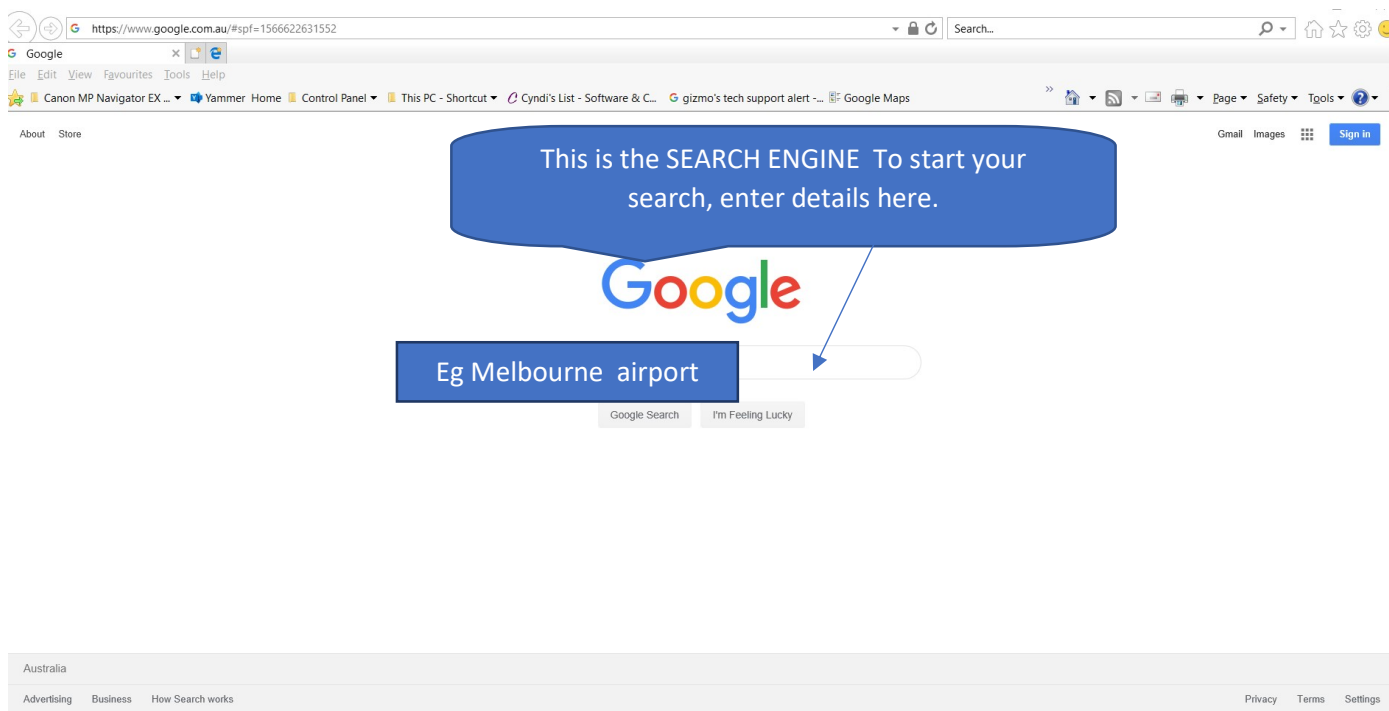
https://www.google.com.au/#spf=1566622631552

Search...

Google

File Edit View Favourites Tools Help

Canon MP Navigator EX ... Yammer Home Control Panel This PC - Shortcut Cyndi's List - Software & C... gizmo's tech support alert -... Google Maps

Page Safety Tools

About Store

Gmail Images Sign in

This is the SEARCH ENGINE To start your search, enter details here.

Google

Eg Melbourne airport

Google Search I'm Feeling Lucky

Australia

Advertising Business How Search works

Privacy Terms Settings